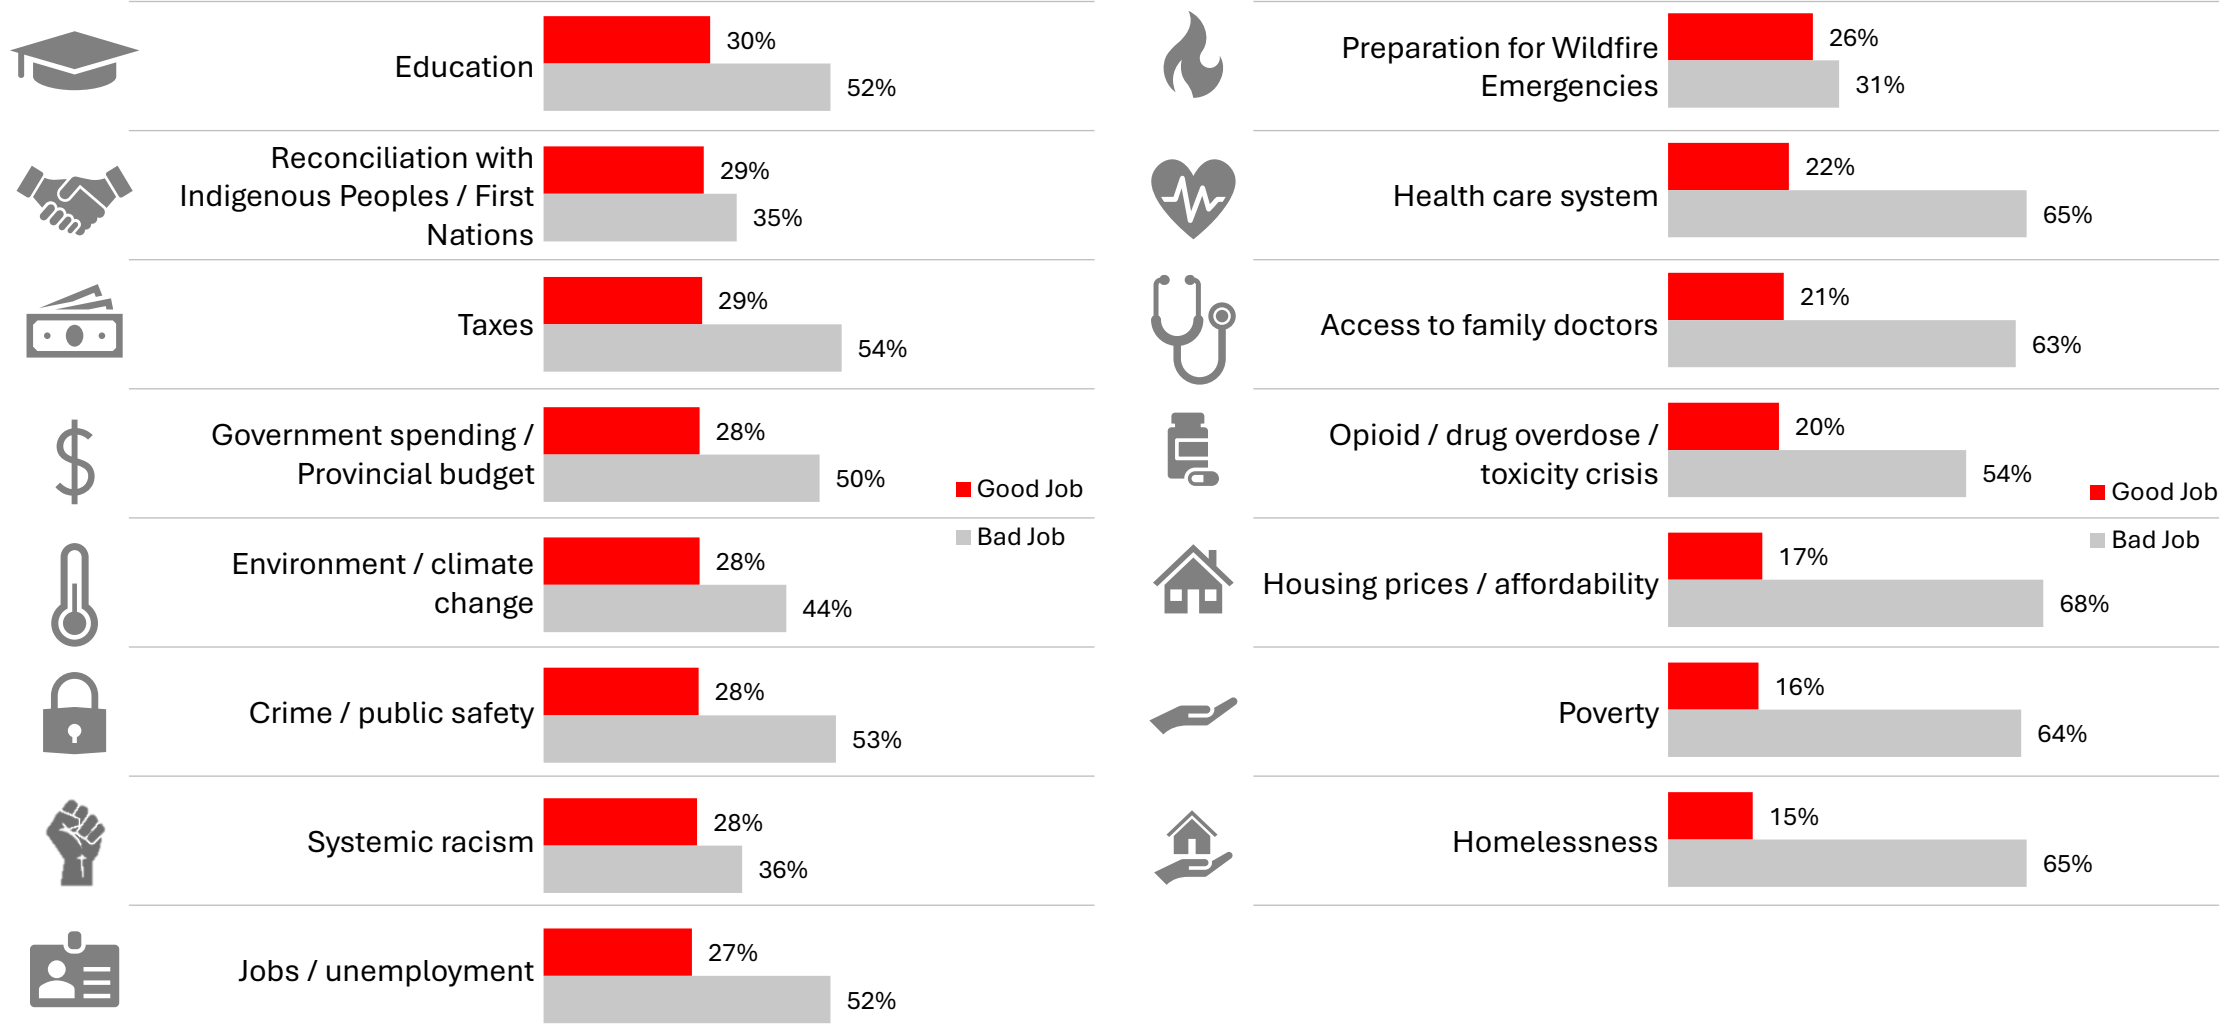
Education 30% 52%

Reconciliation with Indigenous Peoples / First Nations 29% 35%

Taxes 29% 54%

Government spending / Provincial budget 28% 50%

Good Job
Bad Job

Environment / climate change 28% 44%

Crime / public safety 28% 53%

Systemic racism 28% 36%

Jobs / unemployment 27% 52%

Preparation for Wildfire Emergencies 26% 31%

Health care system 22% 65%

Access to family doctors 21% 63%

Opioid / drug overdose / toxicity crisis 20% 54%

Good Job
Bad Job

Housing prices / affordability 17% 68%

Poverty 16% 64%

Homelessness 15% 65%